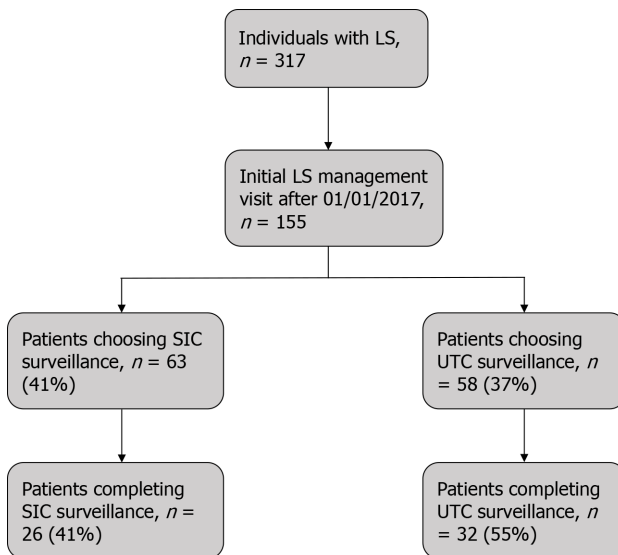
Individuals with LS, $n$ = 317

Initial LS management visit after 01/01/2017, $n$ = 155

Patients choosing SIC surveillance, $n$ = 63 (41%)

Patients choosing UTC surveillance, $n$ = 58 (37%)

Patients completing SIC surveillance, $n$ = 26 (41%)

Patients completing UTC surveillance, $n$ = 32 (55%)